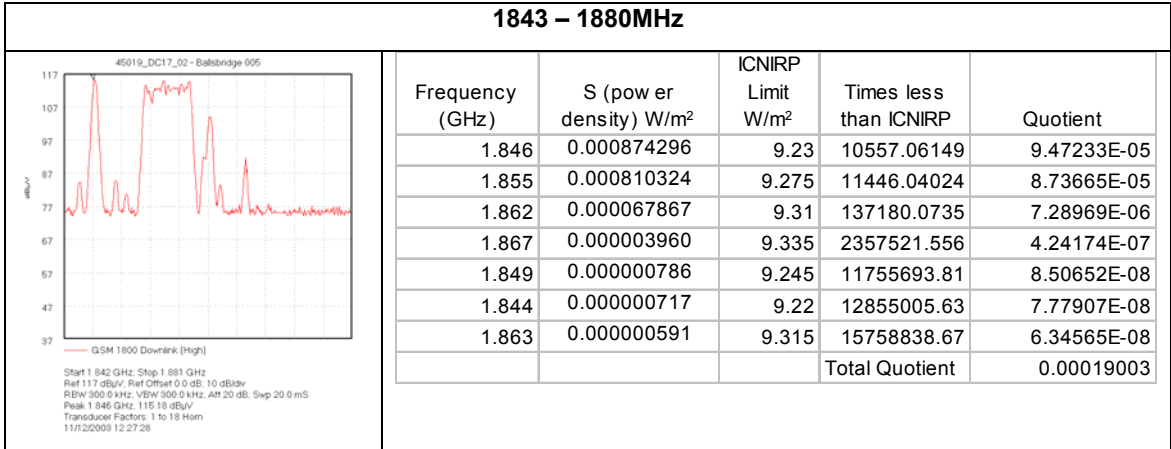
1843 – 1880MHz

45019_DC17_02 - Ballsbridge 005

117
107
97
87
77
67
57
47
37

dBμV

GSM 1800 Downlink (High)

Start 1.842 GHz; Stop 1.881 GHz
Ref 117 dBμV; Ref Offset 0.0 dB; 10 dB/div
RBW 300.0 kHz; VBW 300.0 kHz; Att 20 dB; Swp 20.0 mS
Peak 1.846 GHz, 115.18 dBμV
Transducer Factors: 1 to 18 Horn
11/12/2008 12:27:28

| Frequency (GHz) | S (pow er density) W/m$^2$ | ICNIRP Limit W/m$^2$ | Times less than ICNIRP | Quotient |
|---|---|---|---|---|
| 1.846 | 0.000874296 | 9.23 | 10557.06149 | 9.47233E-05 |
| 1.855 | 0.000810324 | 9.275 | 11446.04024 | 8.73665E-05 |
| 1.862 | 0.000067867 | 9.31 | 137180.0735 | 7.28969E-06 |
| 1.867 | 0.000003960 | 9.335 | 2357521.556 | 4.24174E-07 |
| 1.849 | 0.000000786 | 9.245 | 11755693.81 | 8.50652E-08 |
| 1.844 | 0.000000717 | 9.22 | 12855005.63 | 7.77907E-08 |
| 1.863 | 0.000000591 | 9.315 | 15758838.67 | 6.34565E-08 |
| | | | Total Quotient | 0.00019003 |